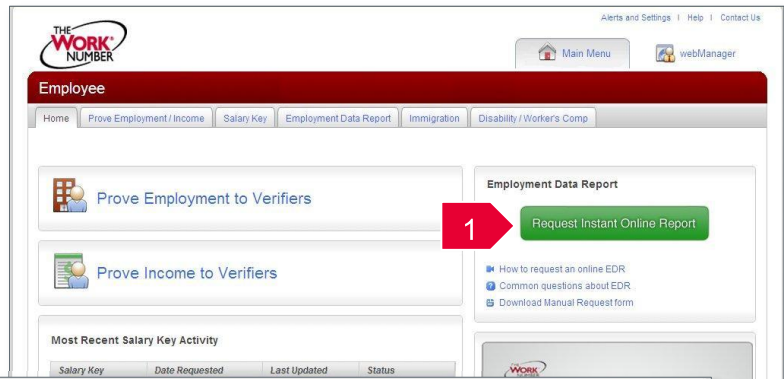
Alerts and Settings | Help | Contact Us

THE WORK® NUMBER

Main Menu

webManager

Employee

Home | Prove Employment / Income | Salary Key | Employment Data Report | Immigration | Disability / Worker's Comp

Prove Employment to Verifiers

Prove Income to Verifiers

Most Recent Salary Key Activity

| Salary Key | Date Requested | Last Updated | Status |
|---|---|---|---|

Employment Data Report

1

Request Instant Online Report

How to request an online EDR

Common questions about EDR

Download Manual Request form

WORK